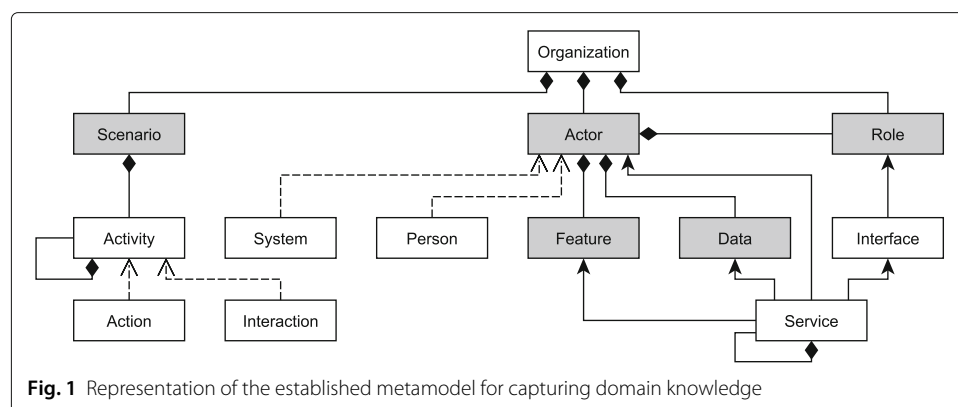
Organization

Scenario

Actor

Role

Activity

System

Person

Feature

Data

Interface

Action

Interaction

Service

**Fig. 1** Representation of the established metamodel for capturing domain knowledge